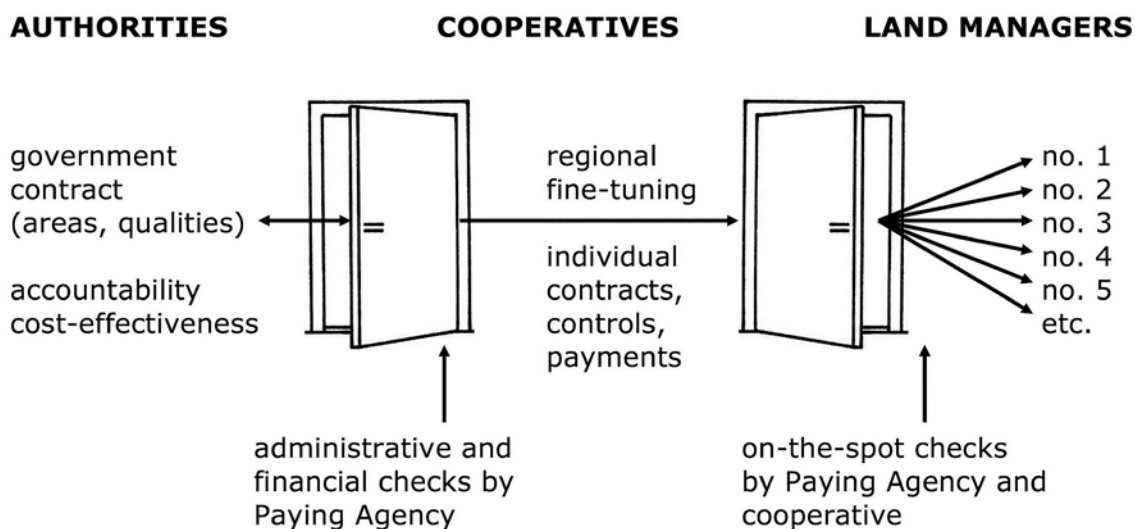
AUTHORITIES

COOPERATIVES

LAND MANAGERS

government contract (areas, qualities)

accountability cost-effectiveness

=

regional fine-tuning

individual contracts, controls, payments

=

no. 1
no. 2
no. 3
no. 4
no. 5
etc.

administrative and financial checks by Paying Agency

on-the-spot checks by Paying Agency and cooperative